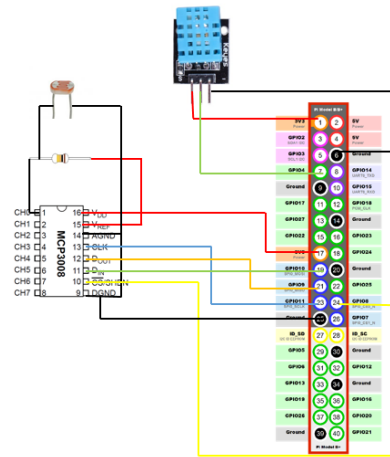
CH0 1
CH1 2
CH2 3
CH3 4
CH4 5
CH5 6
CH6 7
CH7 8

MCP3008

16 $V_{DD}$
15 $V_{REF}$
14 AGND
13 CLK
12 $D_{OUT}$
11 $D_{IN}$
10 CS/SHDN
9 DGND

Pi Model B/B+

| | | | | |
|---|---|---|---|---|
| 3V3 Power | 1 | 2 | 5V Power |
| GPIO2 SDA1 I2C | 3 | 4 | 5V Power |
| GPIO3 SCL1 I2C | 5 | 6 | Ground |
| GPIO4 | 7 | 8 | GPIO14 UART0_TXD |
| Ground | 9 | 10 | GPIO15 UART0_RXD |
| GPIO17 | 11 | 12 | GPIO18 PCM_CLK |
| GPIO27 | 13 | 14 | Ground |
| GPIO22 | 15 | 16 | GPIO23 |
| 3V3 Power | 17 | 18 | GPIO24 |
| GPIO10 SPI0_MOSI | 19 | 20 | Ground |
| GPIO9 SPI0_MISO | 21 | 22 | GPIO25 |
| GPIO11 SPI0_SCLK | 23 | 24 | GPIO8 SPI0_CE0_N |
| Ground | 25 | 26 | GPIO7 SPI0_CE1_N |
| ID_SD I2C ID EEPROM | 27 | 28 | ID_SC I2C ID EEPROM |
| GPIO5 | 29 | 30 | Ground |
| GPIO6 | 31 | 32 | GPIO12 |
| GPIO13 | 33 | 34 | Ground |
| GPIO19 | 35 | 36 | GPIO16 |
| GPIO26 | 37 | 38 | GPIO20 |
| Ground | 39 | 40 | GPIO21 |

Pi Model B+